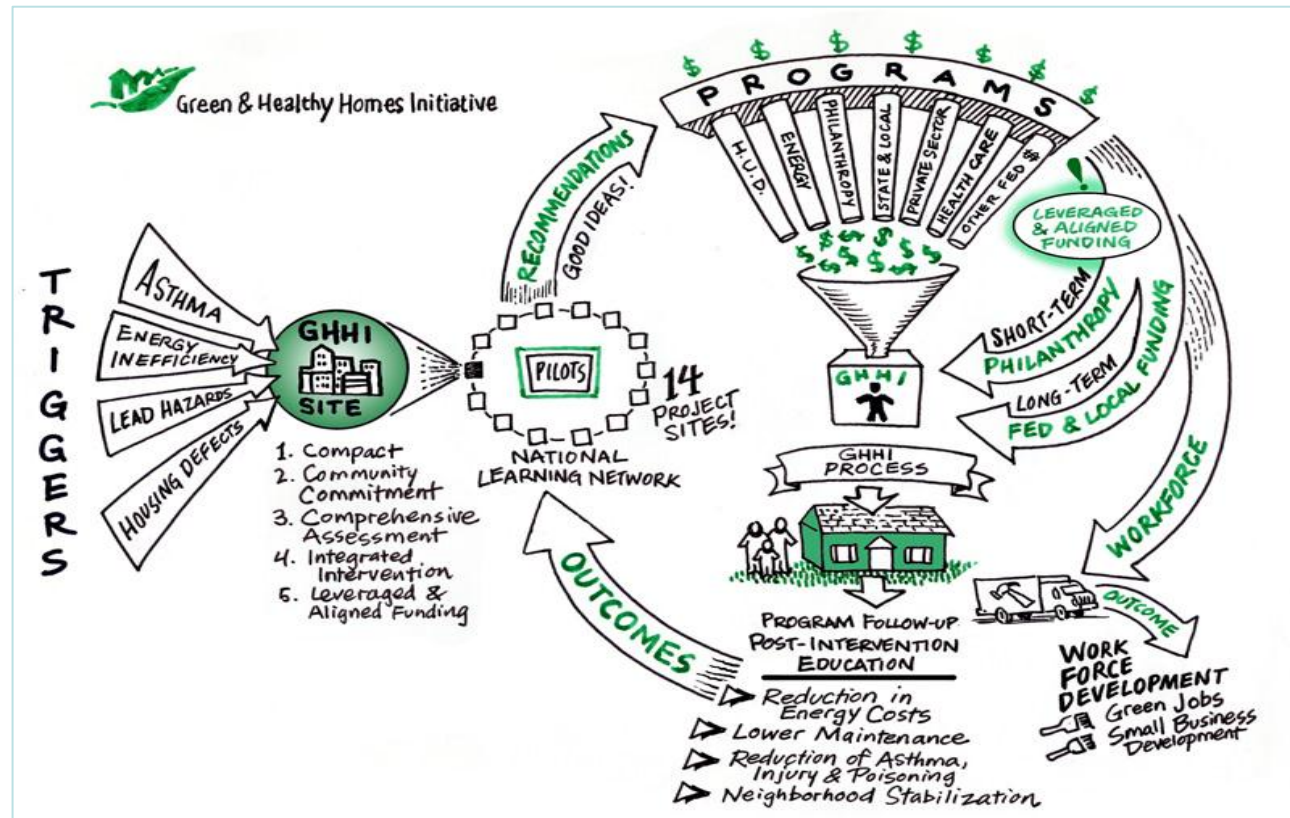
Green & Healthy Homes Initiative

TRIGGERS

ASTHMA
ENERGY INEFFICIENCY
LEAD HAZARDS
HOUSING DEFECTS

GHHI SITE

1. Compact
2. Community Commitment
3. Comprehensive Assessment
4. Integrated Intervention
5. Leveraged & Aligned Funding

PILOTS
14 PROJECT SITES!
NATIONAL LEARNING NETWORK

RECOMMENDATIONS
GOOD IDEAS!

PROGRAMS
H.U.D.
ENERGY
PHILANTHROPY
STATE & LOCAL
PRIVATE SECTOR
HEALTH CARE
OTHER FED $

!
LEVERAGED & ALIGNED FUNDING

SHORT-TERM
PHILANTHROPY
LONG-TERM
FED & LOCAL FUNDING

GHHI

WORKFORCE

GHHI PROCESS

OUTCOMES

PROGRAM FOLLOW-UP
POST-INTERVENTION EDUCATION

Reduction in Energy Costs
Lower Maintenance
Reduction of Asthma, Injury & Poisoning
Neighborhood Stabilization

OUTCOME

WORK FORCE DEVELOPMENT
Green Jobs
Small Business Development